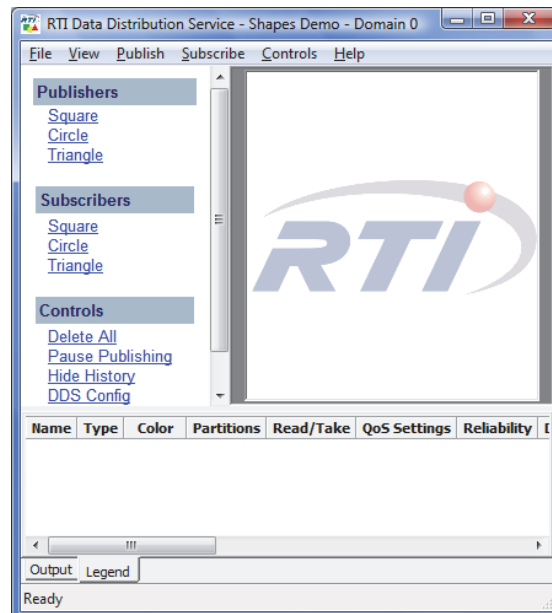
RTI Data Distribution Service - Shapes Demo - Domain 0

File View Publish Subscribe Controls Help

Publishers
Square
Circle
Triangle

Subscribers
Square
Circle
Triangle

Controls
Delete All
Pause Publishing
Hide History
DDS Config

RTI

| Name | Type | Color | Partitions | Read/Take | QoS Settings | Reliability | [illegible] |
|---|---|---|---|---|---|---|---|

Output Legend

Ready